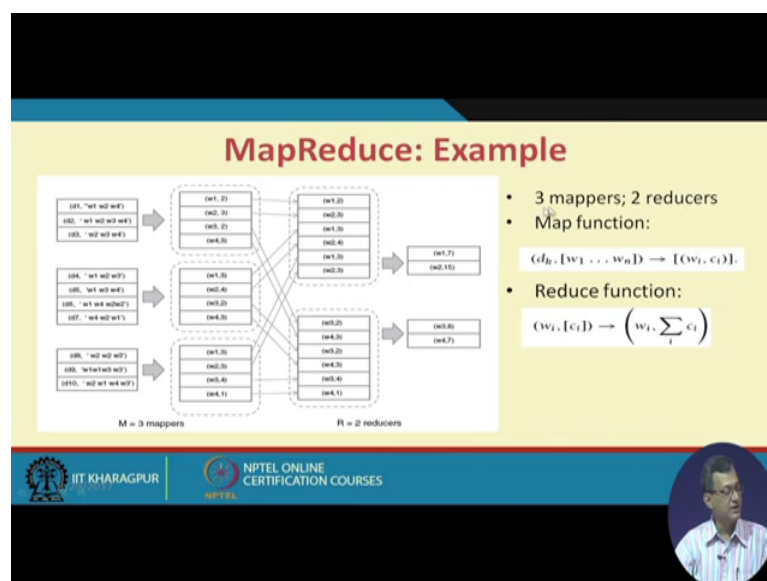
MapReduce: Example

| |
|---|
| (d1, "w1 w2 w4") |
| (d2, "w1 w2 w3 w4") |
| (d3, "w2 w3 w4") |

| |
|---|
| (w1, 2) |
| (w2, 3) |
| (w3, 2) |
| (w4,3) |

| |
|---|
| (w1,2) |
| (w2,3) |
| (w1,3) |
| (w2,4) |
| (w1,3) |
| (w2,3) |

| |
|---|
| (w1,7) |
| (w2,15) |

| |
|---|
| (d4, "w1 w2 w3") |
| (d5, "w1 w3 w4") |
| (d6, "w1 w4 w2w2") |
| (d7, "w4 w2 w1") |

| |
|---|
| (w1,3) |
| (w2,4) |
| (w3,2) |
| (w4,3) |

| |
|---|
| (w3,2) |
| (w4,3) |
| (w3,2) |
| (w4,3) |
| (w3,4) |
| (w4,1) |

| |
|---|
| (w3,8) |
| (w4,7) |

| |
|---|
| (d8, "w2 w2 w3") |
| (d9, "w1w1w3 w3") |
| (d10, "w2 w1 w4 w3") |

| |
|---|
| (w1,3) |
| (w2,3) |
| (w3,4) |
| (w4,1) |

M = 3 mappers

R = 2 reducers

• 3 mappers; 2 reducers

• Map function:

$(d_k, [w_1 \ldots w_n]) \rightarrow [(w_i, c_i)].$

• Reduce function:

$(w_i, [c_i]) \rightarrow \left(w_i, \sum_i c_i\right)$

IIT KHARAGPUR

NPTEL ONLINE CERTIFICATION COURSES

NPTEL